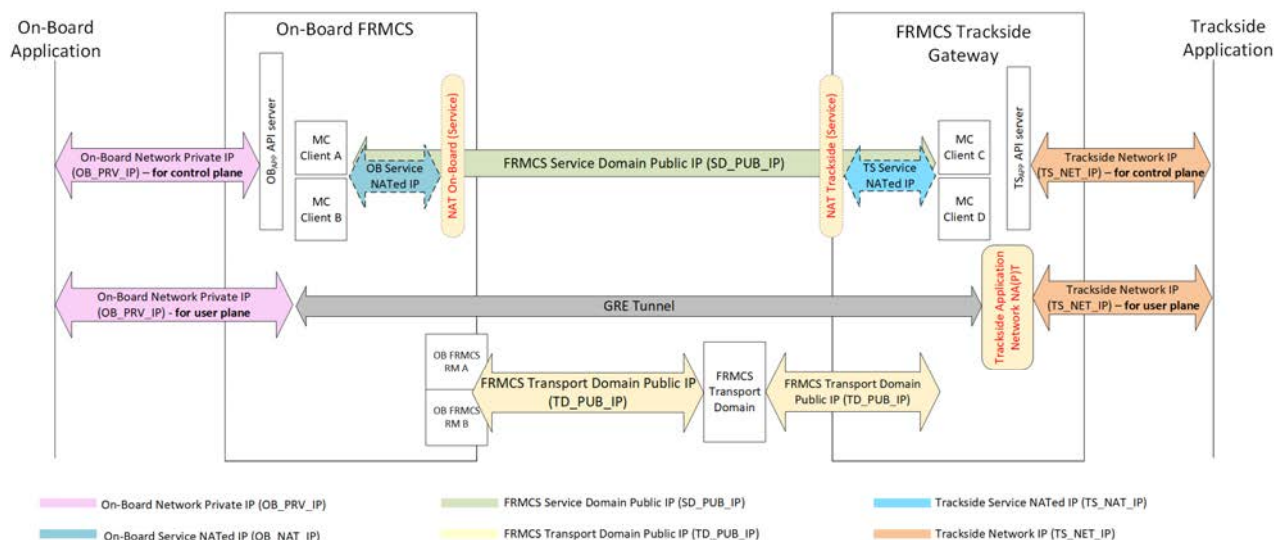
On-Board Application

On-Board FRMCS

FRMCS Trackside Gateway

Trackside Application

$OB_{APP}$ API server

MC Client A

MC Client B

OB Service NATed IP

NAT On-Board (Service)

FRMCS Service Domain Public IP (SD_PUB_IP)

NAT Trackside (Service)

TS Service NATed IP

MC Client C

MC Client D

$TS_{APP}$ API server

On-Board Network Private IP (OB_PRV_IP) – for control plane

Trackside Network IP (TS_NET_IP) – for control plane

On-Board Network Private IP (OB_PRV_IP) - for user plane

GRE Tunnel

Trackside Application Network NA(P)T

Trackside Network IP (TS_NET_IP) – for user plane

OB FRMCS RM A

OB FRMCS RM B

FRMCS Transport Domain Public IP (TD_PUB_IP)

FRMCS Transport Domain

FRMCS Transport Domain Public IP (TD_PUB_IP)

On-Board Network Private IP (OB_PRV_IP)

FRMCS Service Domain Public IP (SD_PUB_IP)

Trackside Service NATed IP (TS_NAT_IP)

On-Board Service NATed IP (OB_NAT_IP)

FRMCS Transport Domain Public IP (TD_PUB_IP)

Trackside Network IP (TS_NET_IP)